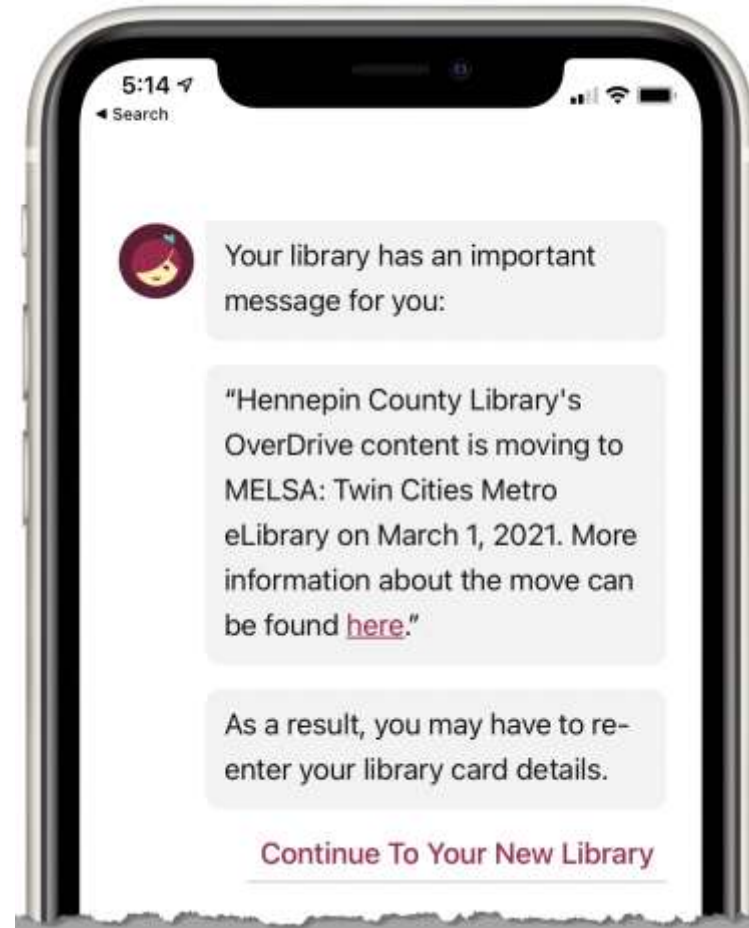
5:14
◀ Search

Your library has an important message for you:

"Hennepin County Library's OverDrive content is moving to MELSA: Twin Cities Metro eLibrary on March 1, 2021. More information about the move can be found here."

As a result, you may have to re-enter your library card details.

Continue To Your New Library